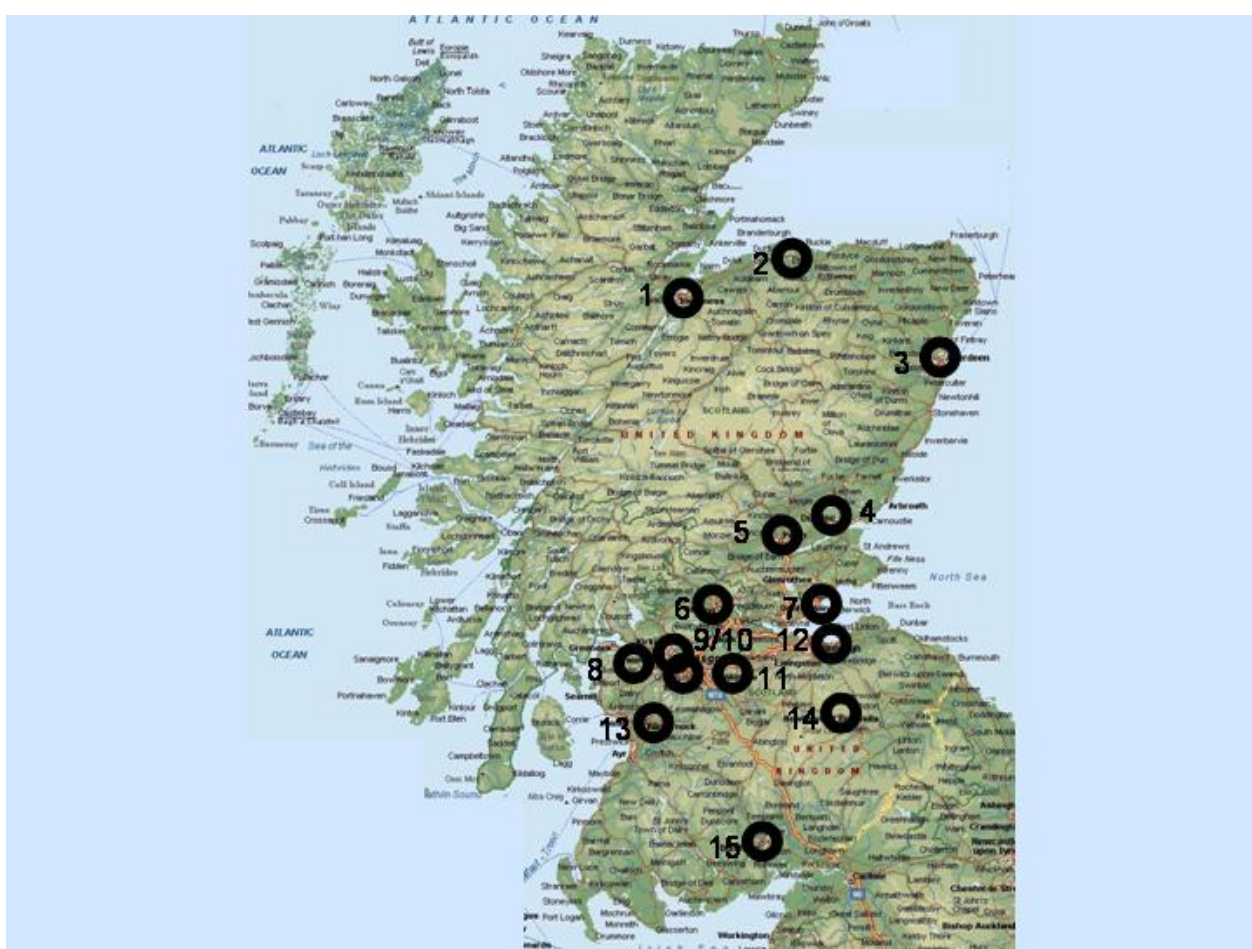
ATLANTIC OCEAN

John o'Groats

ATLANTIC OCEAN

ATLANTIC OCEAN

UNITED KINGDOM

SCOTLAND

North Sea

UNITED KINGDOM

Arbroath

St Andrews

Stonehaven

Peterhead

Fraserburgh

Dunbar

Workington

Carlisle

Ayr

Girvan

Campbeltown

Thurso

Wick

1

2

3

4

5

6

7

8

9/10

11

12

13

14

15